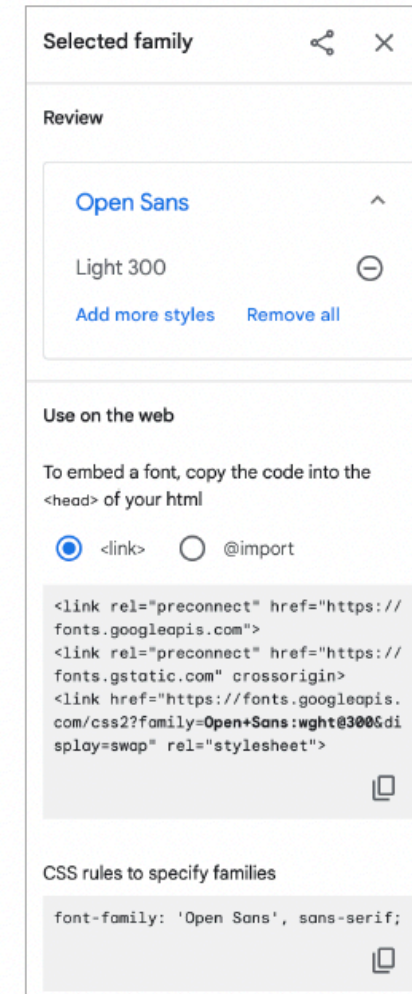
Selected family

Review

Open Sans

Light 300

Add more styles Remove all

Use on the web

To embed a font, copy the code into the <head> of your html

<link> @import

<link rel="preconnect" href="https://fonts.googleapis.com">
<link rel="preconnect" href="https://fonts.gstatic.com" crossorigin>
<link href="https://fonts.googleapis.com/css2?family=Open+Sans:wght@300&display=swap" rel="stylesheet">

CSS rules to specify families

font-family: 'Open Sans', sans-serif;